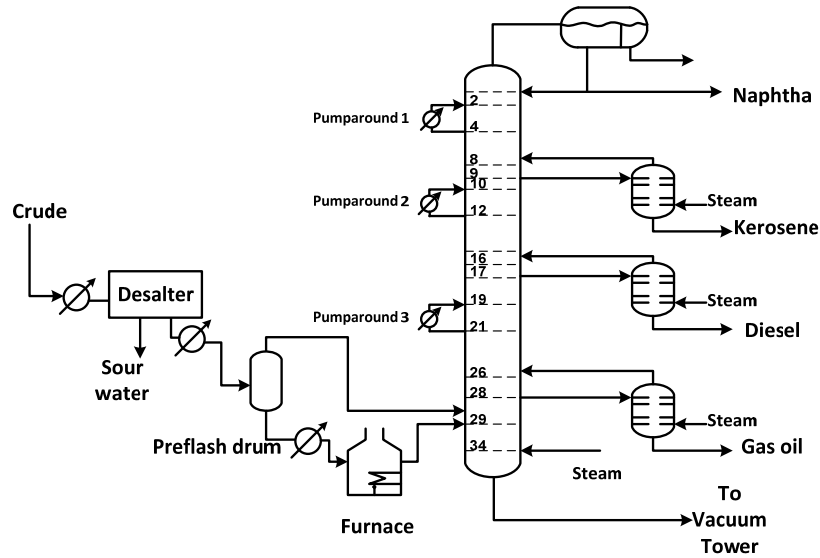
Naphtha

2

Pumparound 1

4

8

9

10

Steam

Pumparound 2

12

Kerosene

Crude

16

17

Steam

Desalter

19

Pumparound 3

21

Diesel

Sour water

26

28

Steam

29

Preflash drum

34

Gas oil

Steam

To Vacuum Tower

Furnace